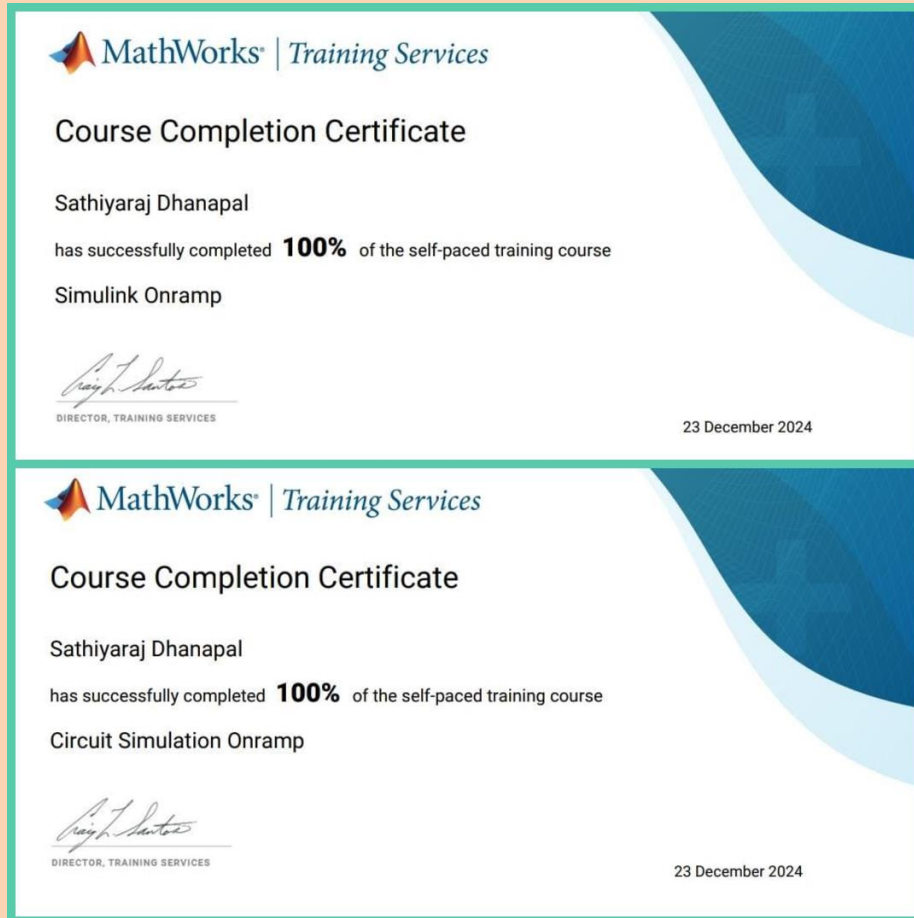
MathWorks® | Training Services

Course Completion Certificate

Sathiyaraj Dhanapal

has successfully completed 100% of the self-paced training course

Simulink Onramp

Craig L. Santos

DIRECTOR, TRAINING SERVICES

23 December 2024

MathWorks® | Training Services

Course Completion Certificate

Sathiyaraj Dhanapal

has successfully completed 100% of the self-paced training course

Circuit Simulation Onramp

Craig L. Santos

DIRECTOR, TRAINING SERVICES

23 December 2024